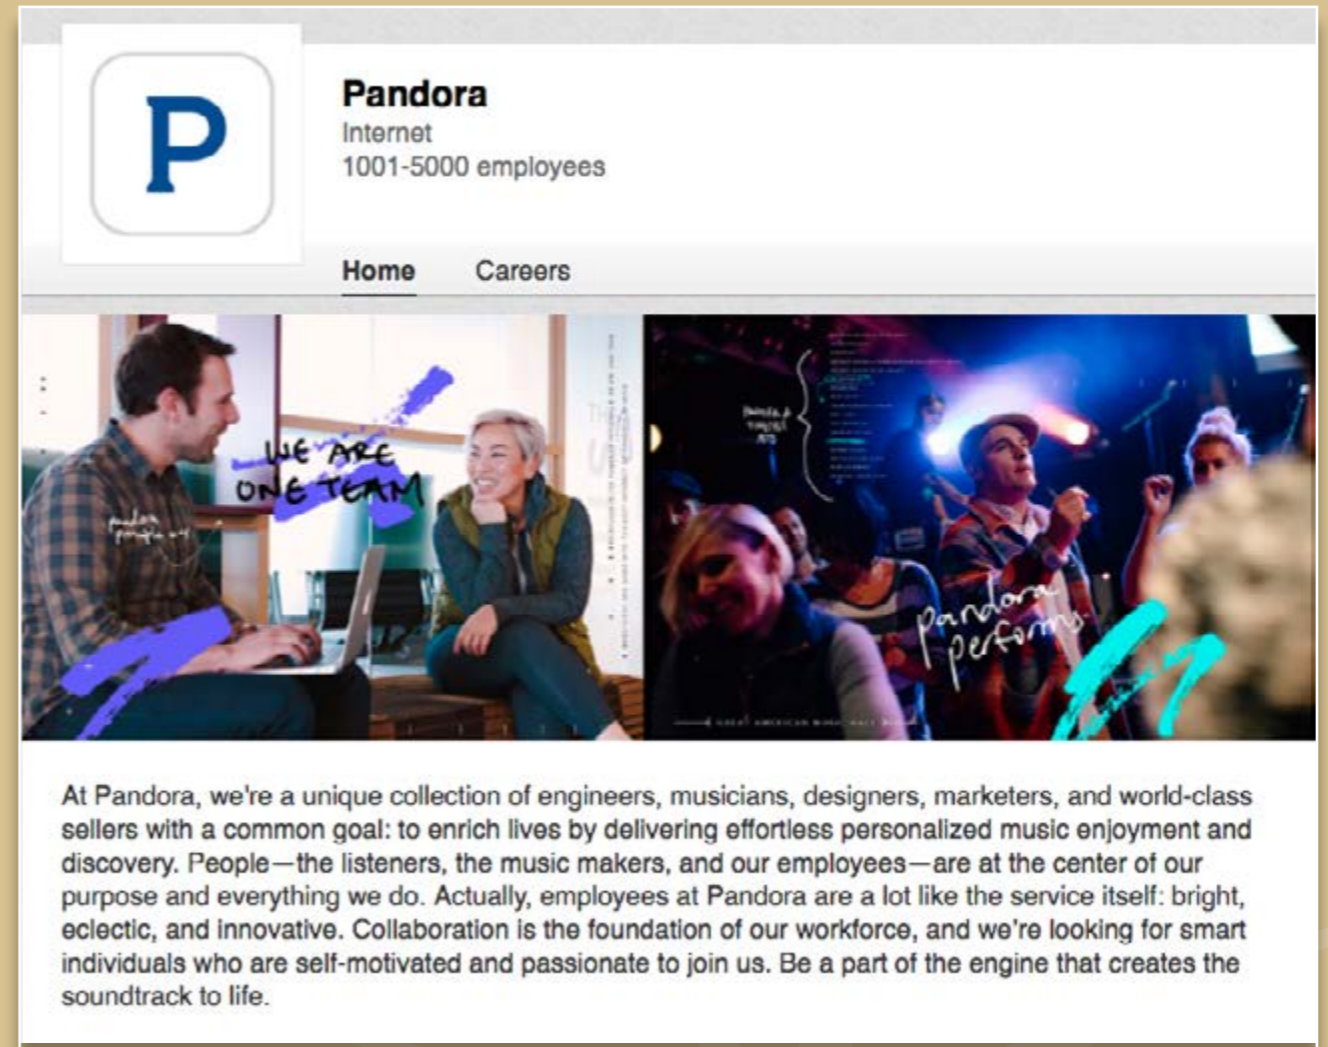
P

Pandora
Internet
1001-5000 employees

Home Careers

WE ARE ONE TEAM

pandora performs

At Pandora, we're a unique collection of engineers, musicians, designers, marketers, and world-class sellers with a common goal: to enrich lives by delivering effortless personalized music enjoyment and discovery. People—the listeners, the music makers, and our employees—are at the center of our purpose and everything we do. Actually, employees at Pandora are a lot like the service itself: bright, eclectic, and innovative. Collaboration is the foundation of our workforce, and we're looking for smart individuals who are self-motivated and passionate to join us. Be a part of the engine that creates the soundtrack to life.